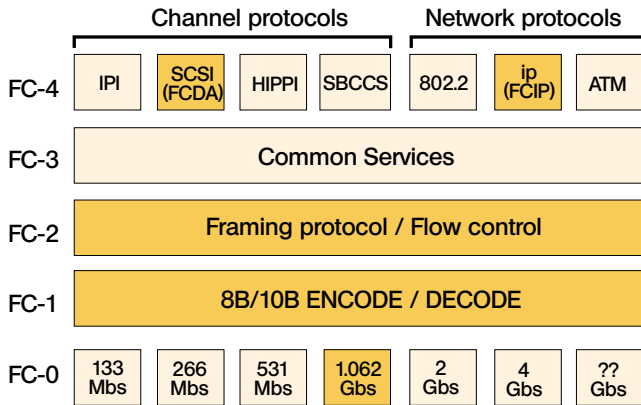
Channel protocols

Network protocols

FC-4

IPI

SCSI (FCDA)

HIPPI

SBCCS

802.2

ip (FCIP)

ATM

FC-3

Common Services

FC-2

Framing protocol / Flow control

FC-1

8B/10B ENCODE / DECODE

FC-0

133 Mbs

266 Mbs

531 Mbs

1.062 Gbs

2 Gbs

4 Gbs

?? Gbs